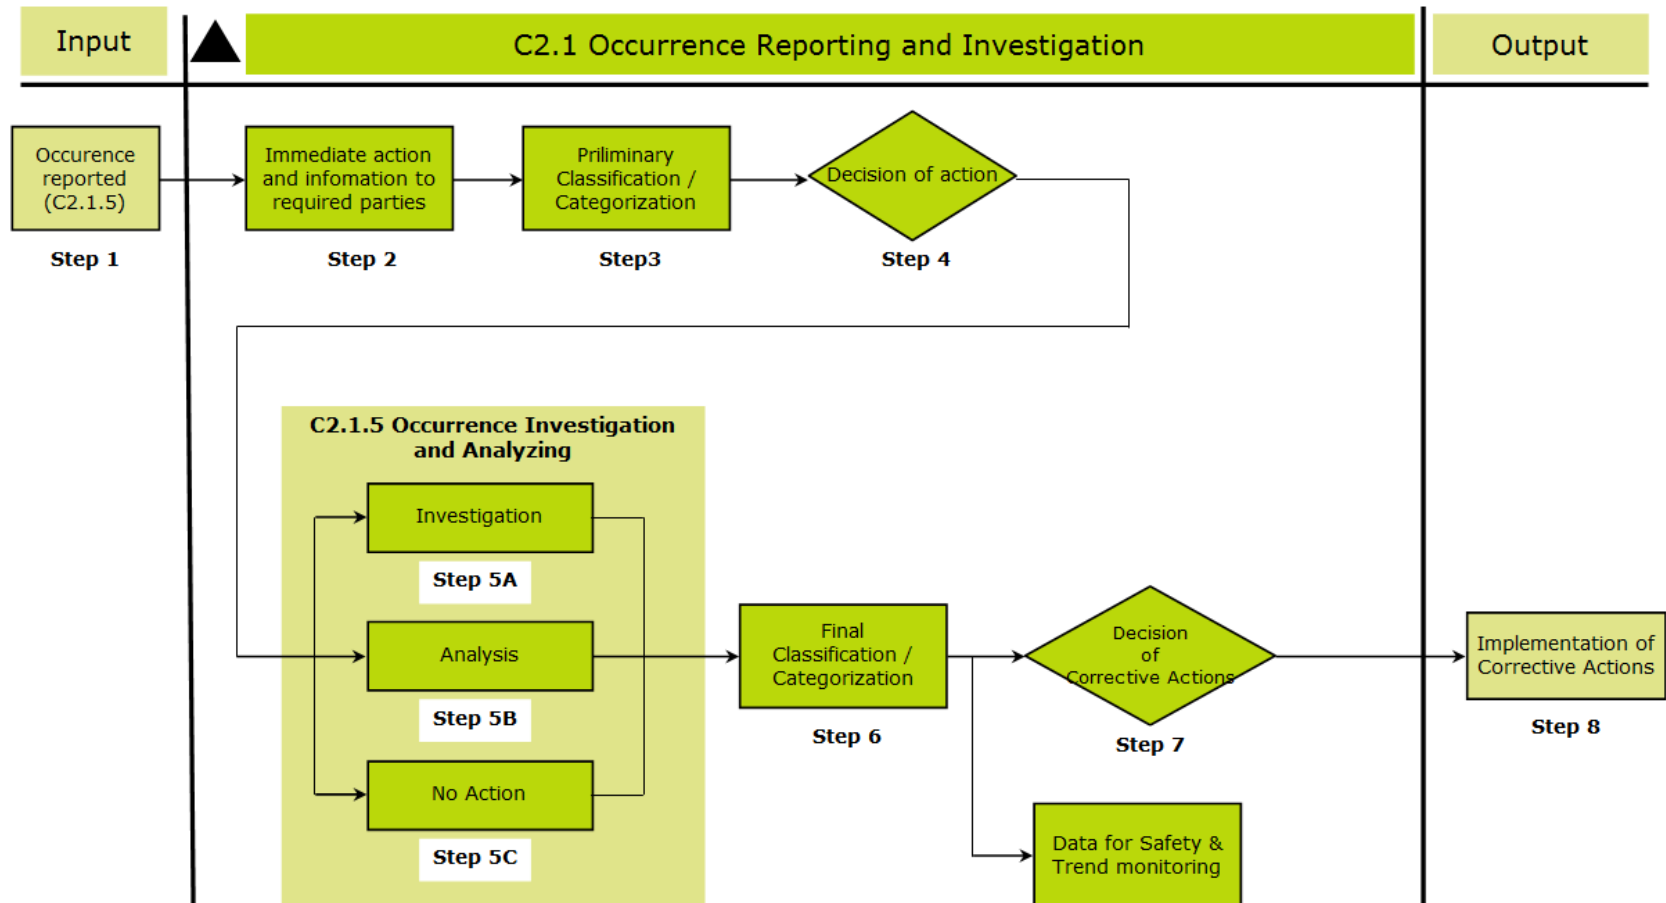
Input

C2.1 Occurrence Reporting and Investigation

Output

Occurence reported (C2.1.5)

Step 1

Immediate action and infomation to required parties

Step 2

Priliminary Classification / Categorization

Step3

Decision of action

Step 4

C2.1.5 Occurrence Investigation and Analyzing

Investigation

Step 5A

Analysis

Step 5B

No Action

Step 5C

Final Classification / Categorization

Step 6

Decision of Corrective Actions

Step 7

Implementation of Corrective Actions

Step 8

Data for Safety & Trend monitoring